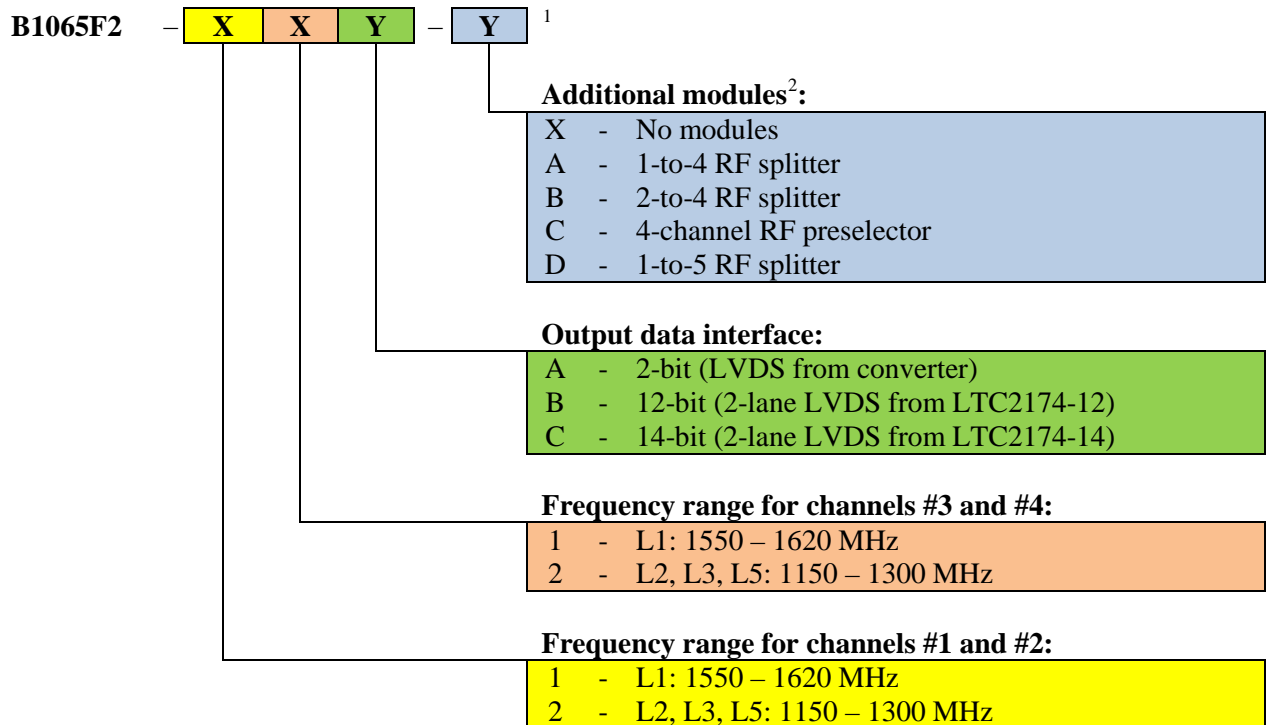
B1065F2 – X X Y – Y $^1$

**Additional modules$^2$:**

| | | |
|---|---|---|
| X | - | No modules |
| A | - | 1-to-4 RF splitter |
| B | - | 2-to-4 RF splitter |
| C | - | 4-channel RF preselector |
| D | - | 1-to-5 RF splitter |

**Output data interface:**

| | | |
|---|---|---|
| A | - | 2-bit (LVDS from converter) |
| B | - | 12-bit (2-lane LVDS from LTC2174-12) |
| C | - | 14-bit (2-lane LVDS from LTC2174-14) |

**Frequency range for channels #3 and #4:**

| | | |
|---|---|---|
| 1 | - | L1: 1550 – 1620 MHz |
| 2 | - | L2, L3, L5: 1150 – 1300 MHz |

**Frequency range for channels #1 and #2:**

| | | |
|---|---|---|
| 1 | - | L1: 1550 – 1620 MHz |
| 2 | - | L2, L3, L5: 1150 – 1300 MHz |